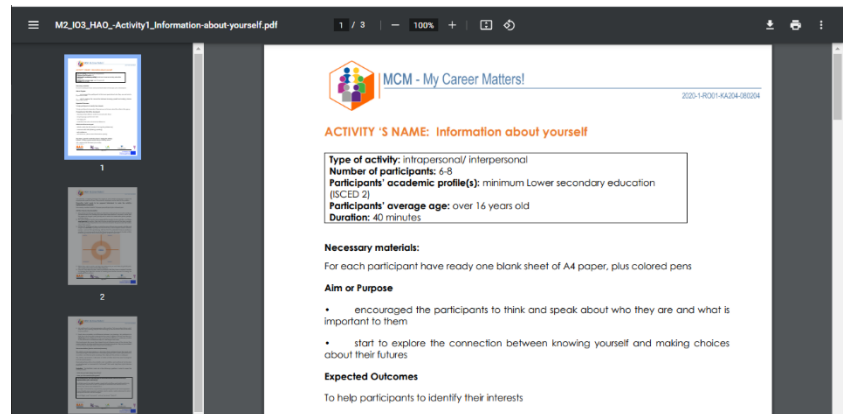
M2_IO3_HA0_-Activity1_Information-about-yourself.pdf

1 / 3 | — 100% +

1

2

MCM - My Career Matters!

2020-1-RO01-KA204-080204

ACTIVITY 'S NAME: Information about yourself

**Type of activity:** intrapersonal/ interpersonal
**Number of participants:** 6-8
**Participants' academic profile(s):** minimum Lower secondary education (ISCED 2)
**Participants' average age:** over 16 years old
**Duration:** 40 minutes

**Necessary materials:**

For each participant have ready one blank sheet of A4 paper, plus colored pens

**Aim or Purpose**

• encouraged the participants to think and speak about who they are and what is important to them

• start to explore the connection between knowing yourself and making choices about their futures

**Expected Outcomes**

To help participants to identify their interests